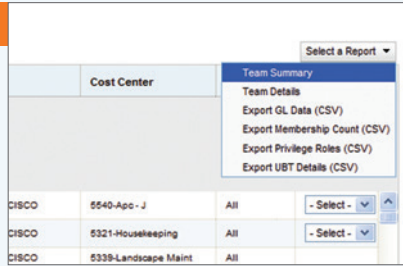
Select a Report ▼

Cost Center

Team Summary
Team Details
Export GL Data (CSV)
Export Membership Count (CSV)
Export Privilege Roles (CSV)
Export UBT Details (CSV)

| | | | |
|---|---|---|---|
| CISCO | 5540-Apc - J | All | - Select - |
| CISCO | 5321-Housekeeping | All | - Select - |
| CISCO | 5339-Landscape Maint | All | |